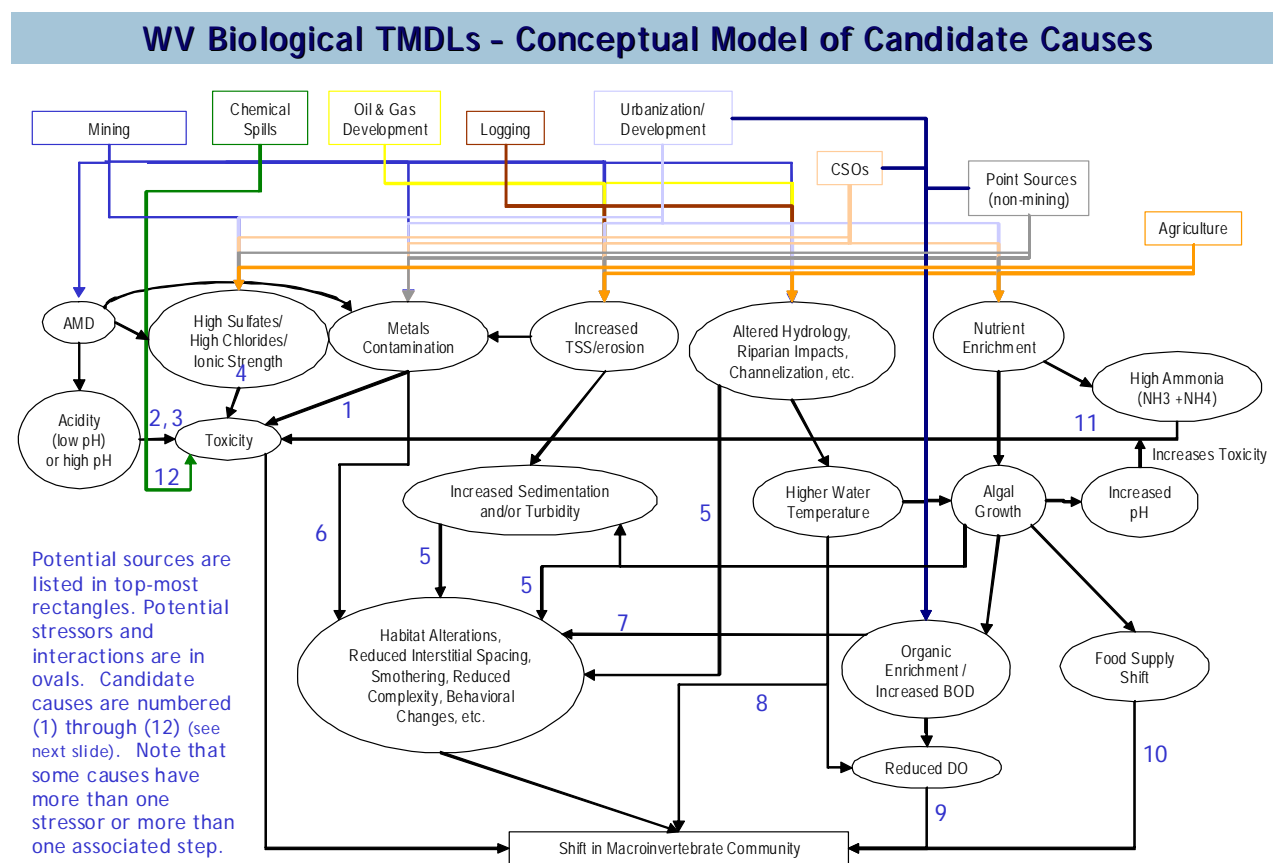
WV Biological TMDLs - Conceptual Model of Candidate Causes

Mining

Chemical Spills

Oil & Gas Development

Logging

Urbanization/ Development

CSOs

Point Sources (non-mining)

Agriculture

AMD

High Sulfates/ High Chlorides/ Ionic Strength

4

Metals Contamination

Increased TSS/erosion

Altered Hydrology, Riparian Impacts, Channelization, etc.

Nutrient Enrichment

High Ammonia (NH3 +NH4)

Acidity (low pH) or high pH

2, 3

Toxicity

1

11

Increases Toxicity

12

Increased Sedimentation and/or Turbidity

Higher Water Temperature

Algal Growth

Increased pH

6

5

5

5

Potential sources are listed in top-most rectangles. Potential stressors and interactions are in ovals. Candidate causes are numbered (1) through (12) (see next slide). Note that some causes have more than one stressor or more than one associated step.

Habitat Alterations, Reduced Interstitial Spacing, Smothering, Reduced Complexity, Behavioral Changes, etc.

7

Organic Enrichment / Increased BOD

Food Supply Shift

8

Reduced DO

10

9

Shift in Macroinvertebrate Community